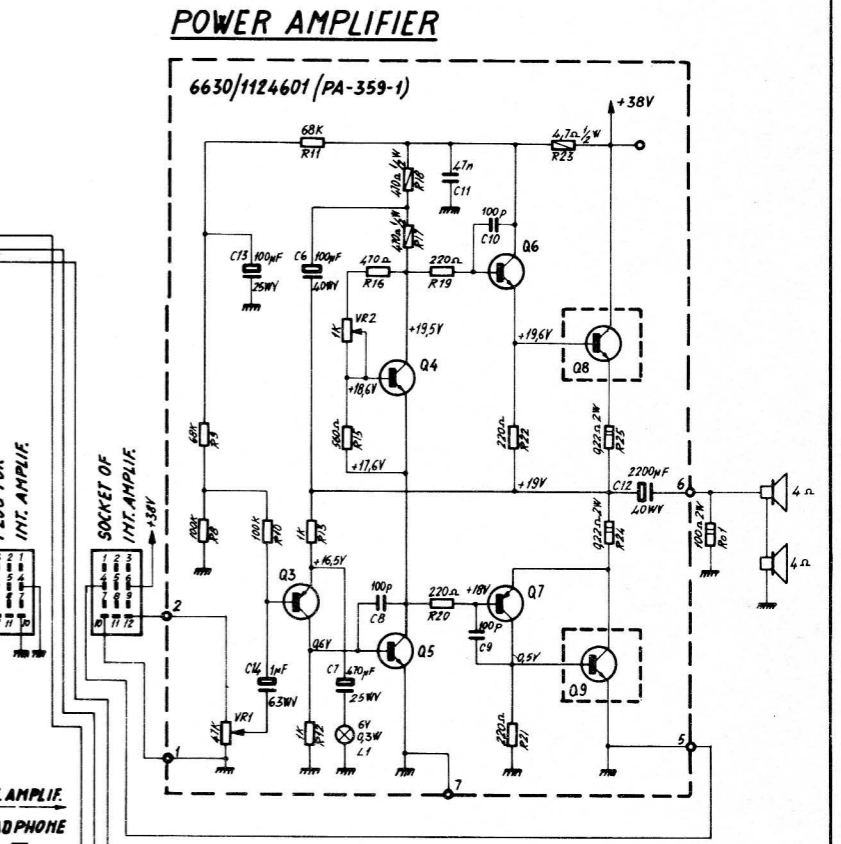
POWER AMPLIFIER

6630/1124601 (PA-359-1)

+38V

68K R11

470Ω ½W R18

47n C11

4,7Ω ½W R23

470Ω ½W R17

100p C10

Q6

C13 100μF 25WV

C6 100μF 40WV

470Ω R16

220Ω R19

1K VR2

+19,5V

+19,6V

Q8

+18,6V

Q4

68K R9

560Ω R15

220Ω R22

0,22Ω 2W R25

+17,6V

+19V

2200μF C12 40WV

6

4Ω

100K R8

100K R10

1K R13

0,22Ω 2W R24

100Ω 2W R01

4Ω

SOCKET OF INT. AMPLIF. +38V

1 2 3 4 5 6 7 8 9 10 11 12

INT. AMPLIF.

Q3

+16,5V

100p C8

220Ω R20

+18V

Q7

2

0,6V

100p C9

Q5

0,5V

C14 1μF 63WV

C7 470μF 25WV

Q9

47K VR1

1K R14

6V 0,3W L1

220Ω R21

1

5

7

AMPLIF.

ADPHONE